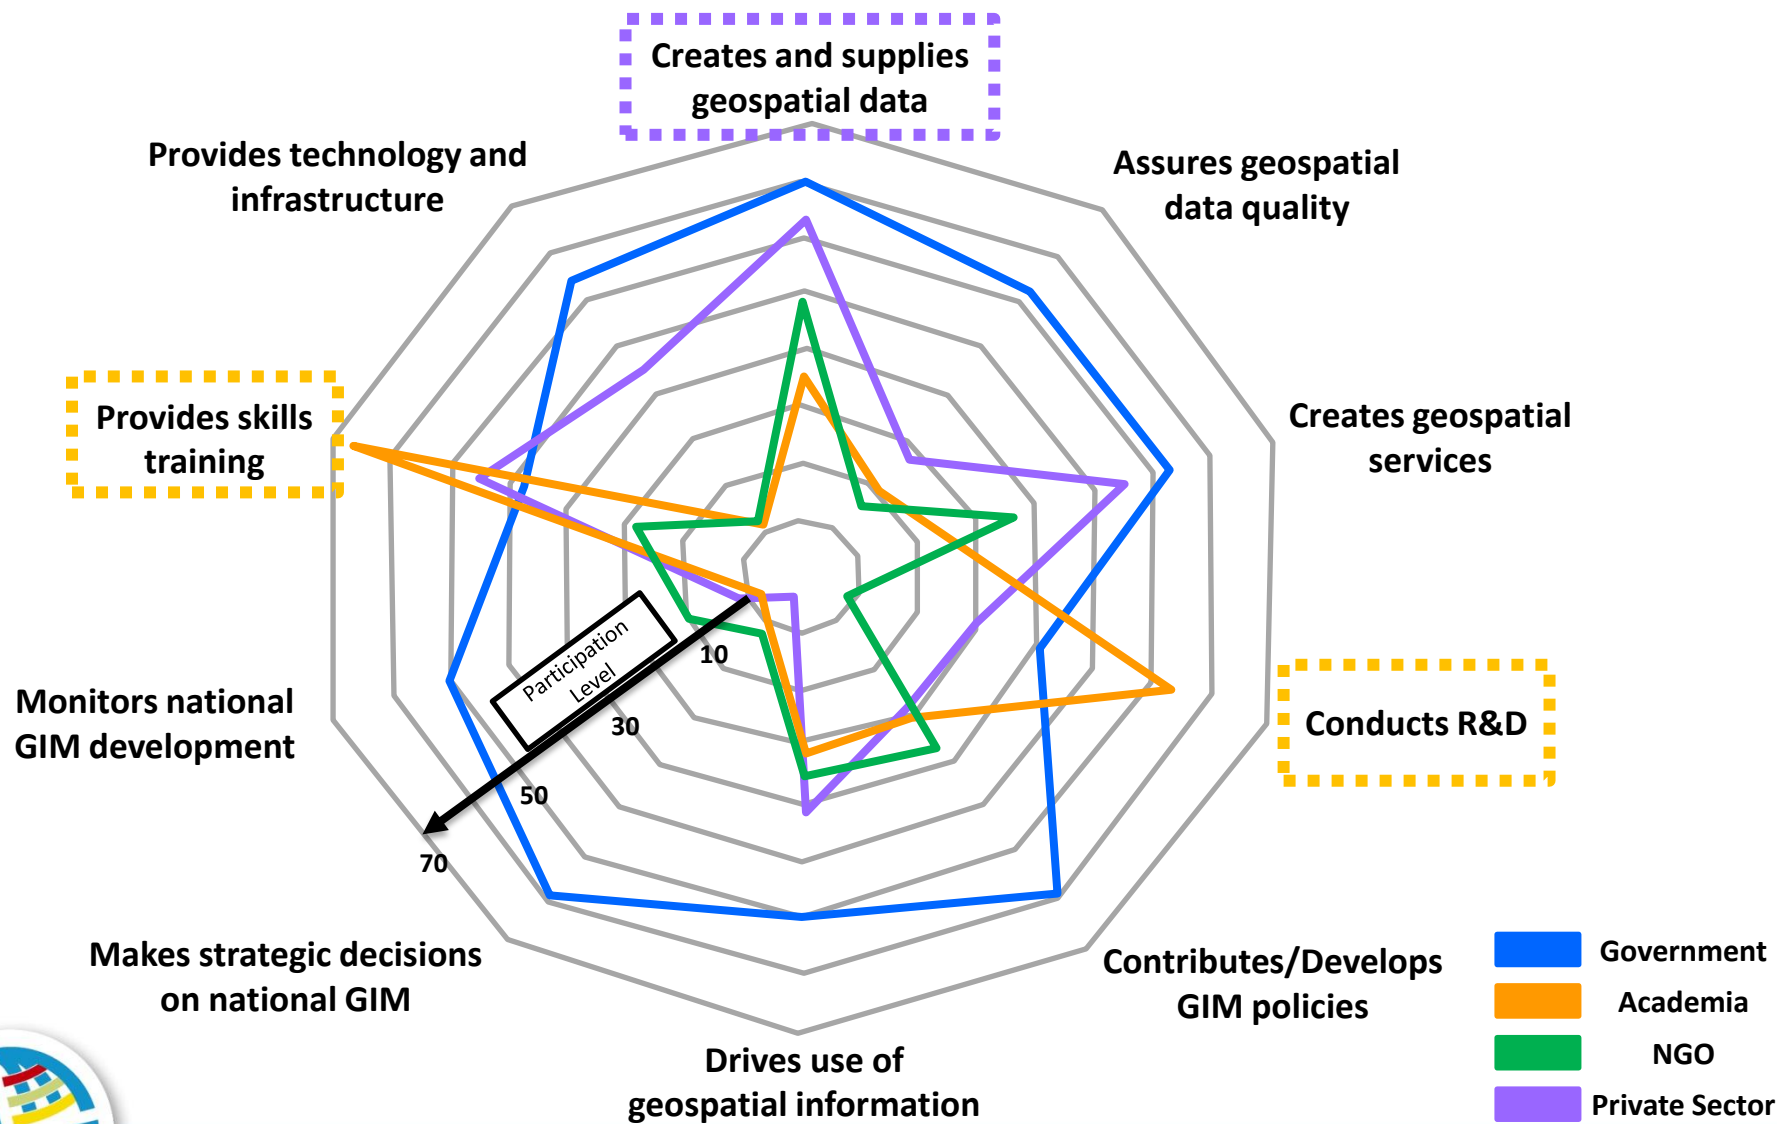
Creates and supplies geospatial data

Assures geospatial data quality

Creates geospatial services

Conducts R&D

Contributes/Develops GIM policies

Drives use of geospatial information

Makes strategic decisions on national GIM

Monitors national GIM development

Provides skills training

Provides technology and infrastructure

Participation Level

10

30

50

70

Government

Academia

NGO

Private Sector